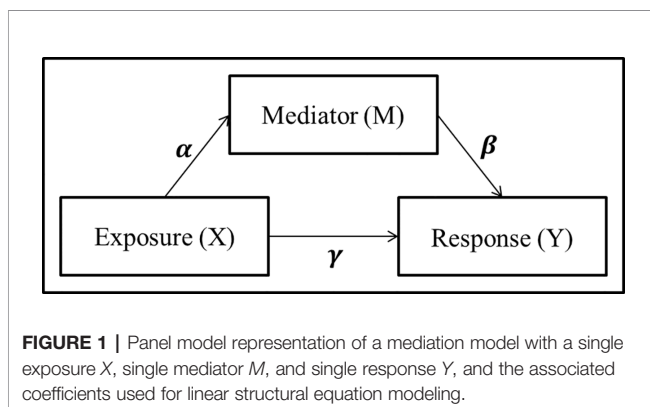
Mediator (M)

$\alpha$

$\beta$

Exposure (X)

$\gamma$

Response (Y)

FIGURE 1 | Panel model representation of a mediation model with a single exposure X, single mediator M, and single response Y, and the associated coefficients used for linear structural equation modeling.